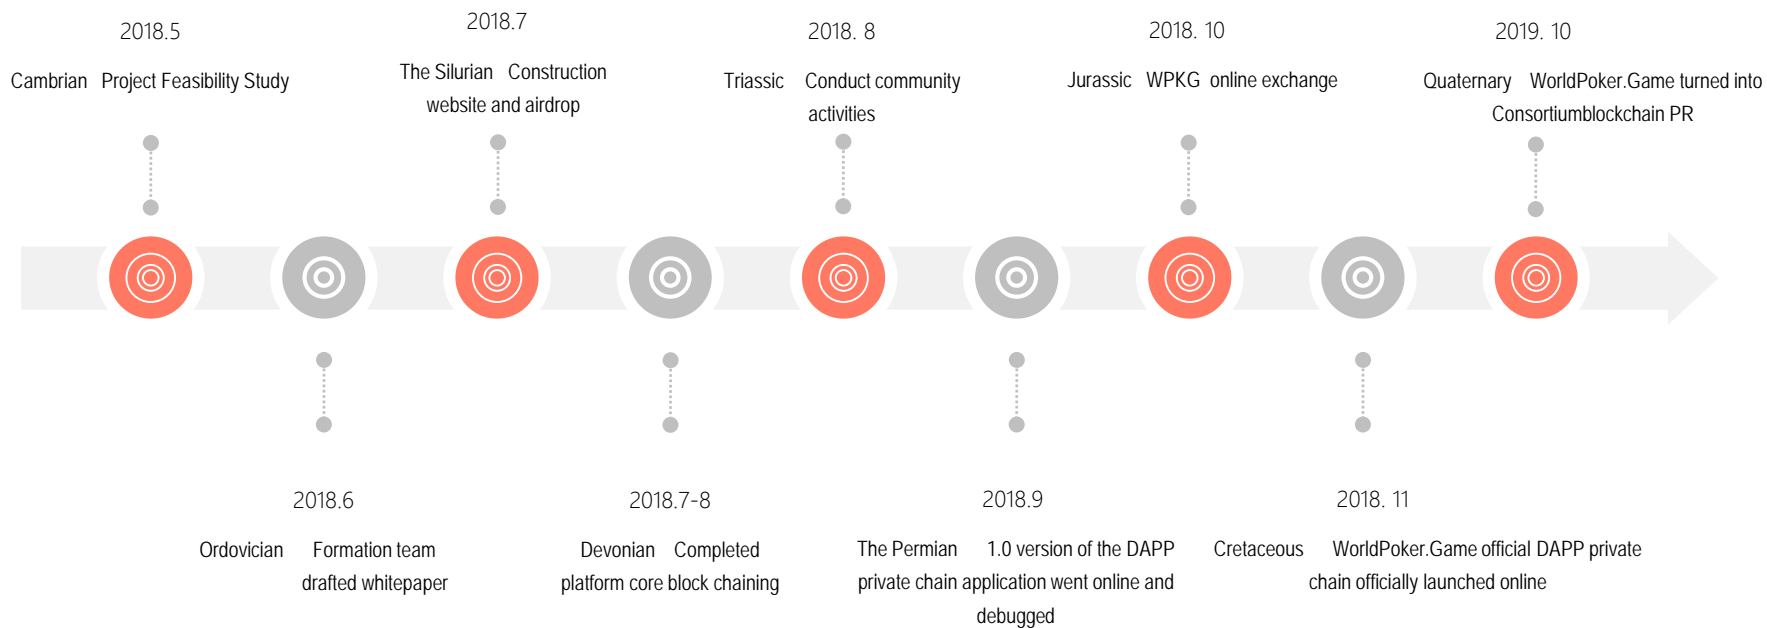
2018.5

Cambrian Project Feasibility Study

2018.7

The Silurian Construction website and airdrop

2018. 8

Triassic Conduct community activities

2018. 10

Jurassic WPKG online exchange

2019. 10

Quaternary WorldPoker.Game turned into Consortiumblockchain PR

2018.6

Ordovician Formation team drafted whitepaper

2018.7-8

Devonian Completed platform core block chaining

2018.9

The Permian 1.0 version of the DAPP private chain application went online and debugged

2018. 11

Cretaceous WorldPoker.Game official DAPP private chain officially launched online